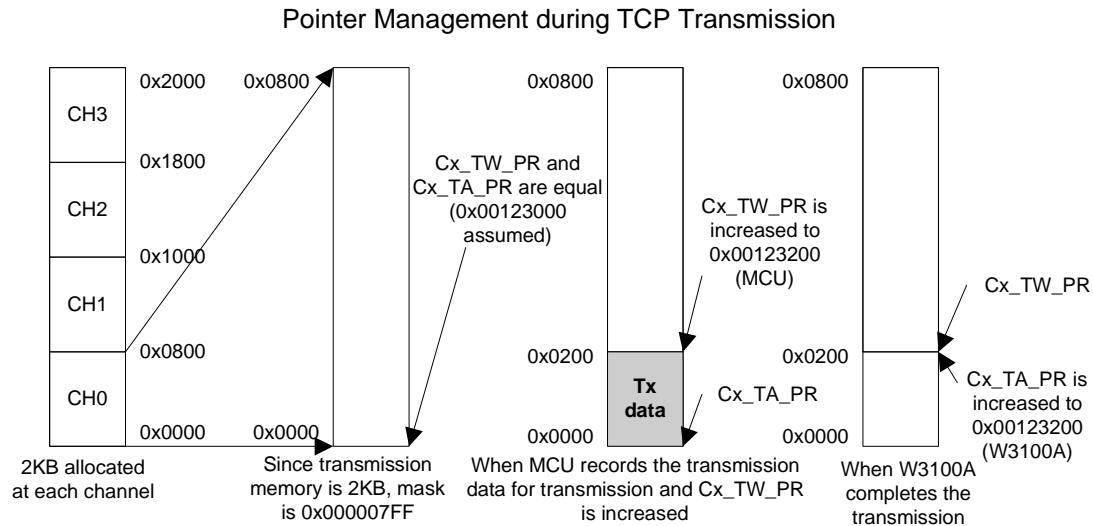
Pointer Management during TCP Transmission

CH3
CH2
CH1
CH0

0x2000
0x1800
0x1000
0x0800
0x0000

2KB allocated at each channel

0x0800
0x0000

Cx_TW_PR and Cx_TA_PR are equal (0x00123000 assumed)

Since transmission memory is 2KB, mask is 0x000007FF

0x0800
0x0200
0x0000

Cx_TW_PR is increased to 0x00123200 (MCU)

Tx data

Cx_TA_PR

When MCU records the transmission data for transmission and Cx_TW_PR is increased

0x0800
0x0200
0x0000

Cx_TW_PR

Cx_TA_PR is increased to 0x00123200 (W3100A)

When W3100A completes the transmission